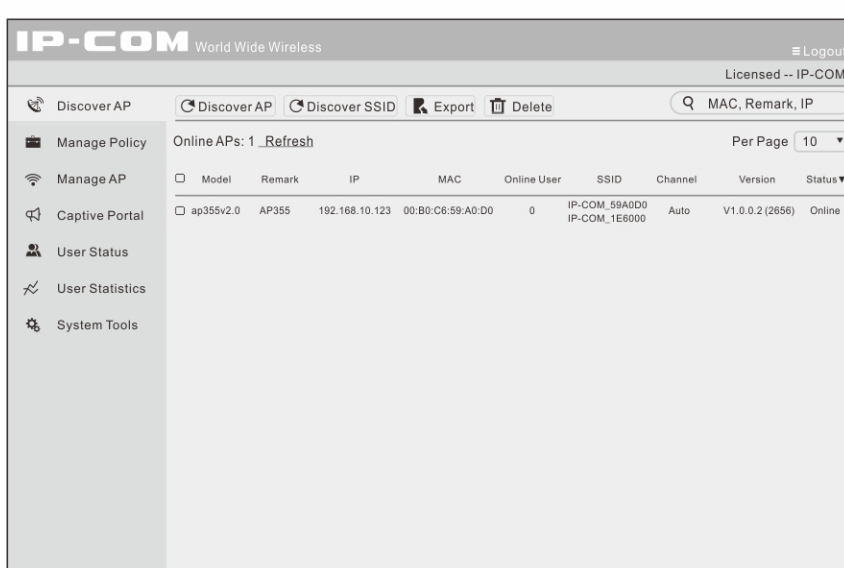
IP-COM World Wide Wireless

≡Logout

Licensed -- IP-COM

Discover AP

Manage Policy

Manage AP

Captive Portal

User Status

User Statistics

System Tools

Discover AP Discover SSID Export Delete

MAC, Remark, IP

Online APs: 1 Refresh

Per Page 10

| | Model | Remark | IP | MAC | Online User | SSID | Channel | Version | Status |
|---|---|---|---|---|---|---|---|---|---|
| | ap355v2.0 | AP355 | 192.168.10.123 | 00:B0:C6:59:A0:D0 | 0 | IP-COM_59A0D0 IP-COM_1E6000 | Auto | V1.0.0.2 (2656) | Online |